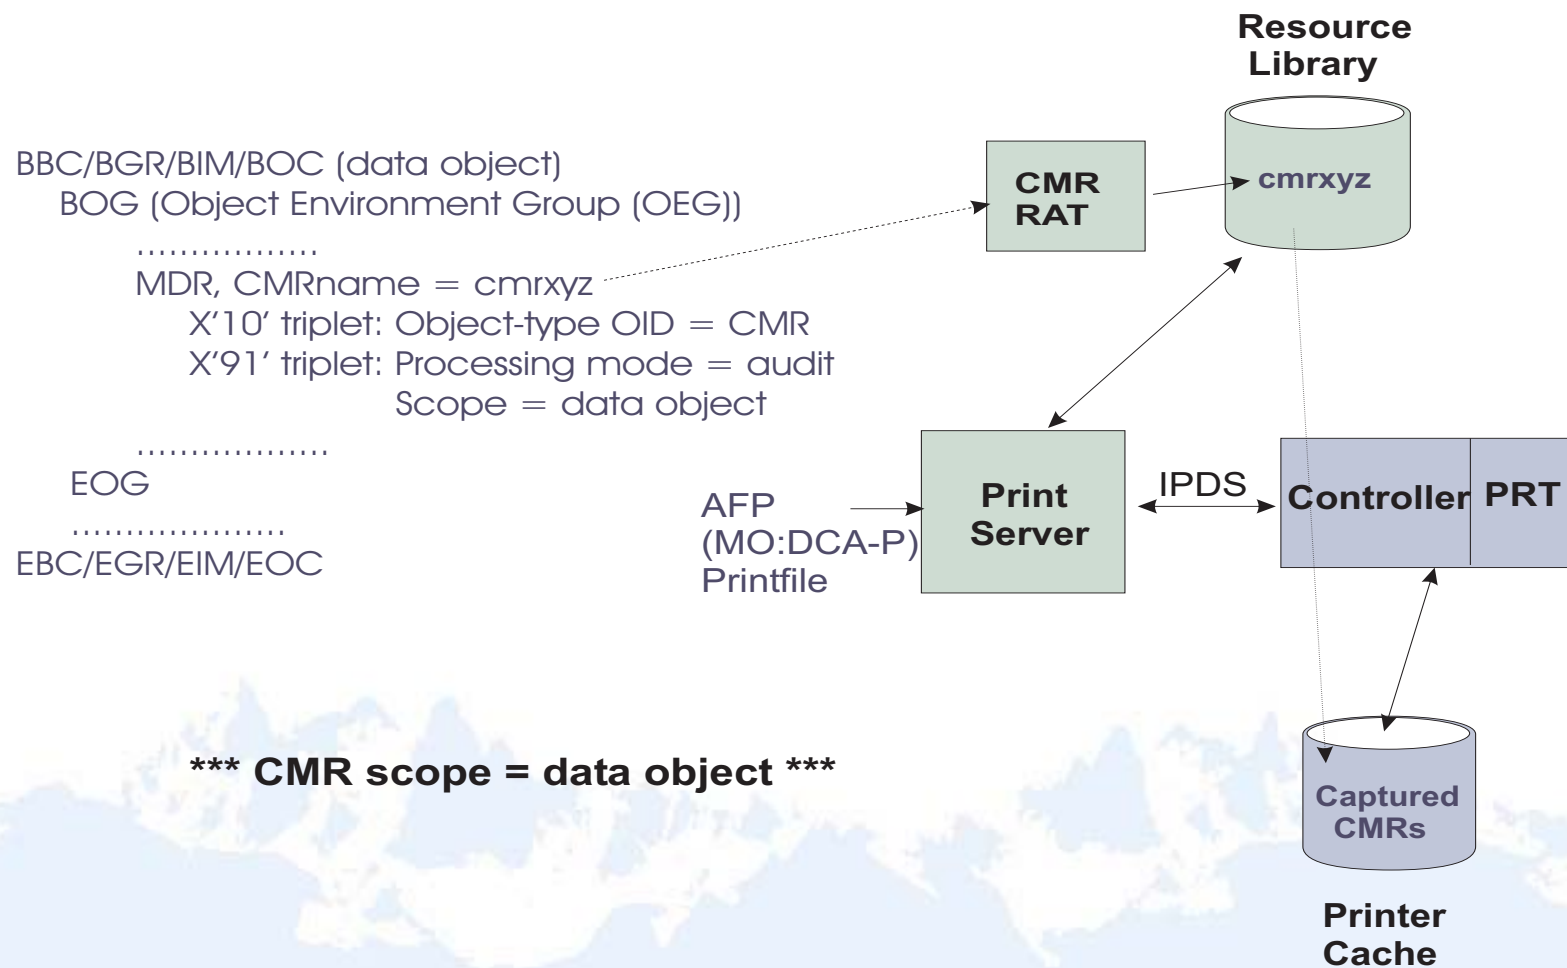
Resource Library

BBC/BGR/BIM/BOC (data object)
BOG (Object Environment Group (OEG))
.................
MDR, CMRname = cmrxyz
X'10' triplet: Object-type OID = CMR
X'91' triplet: Processing mode = audit
Scope = data object
..................
EOG
.....................
EBC/EGR/EIM/EOC

CMR RAT

cmrxyz

AFP (MO:DCA-P) Printfile

Print Server

IPDS

Controller

PRT

*** CMR scope = data object ***

Captured CMRs

Printer Cache